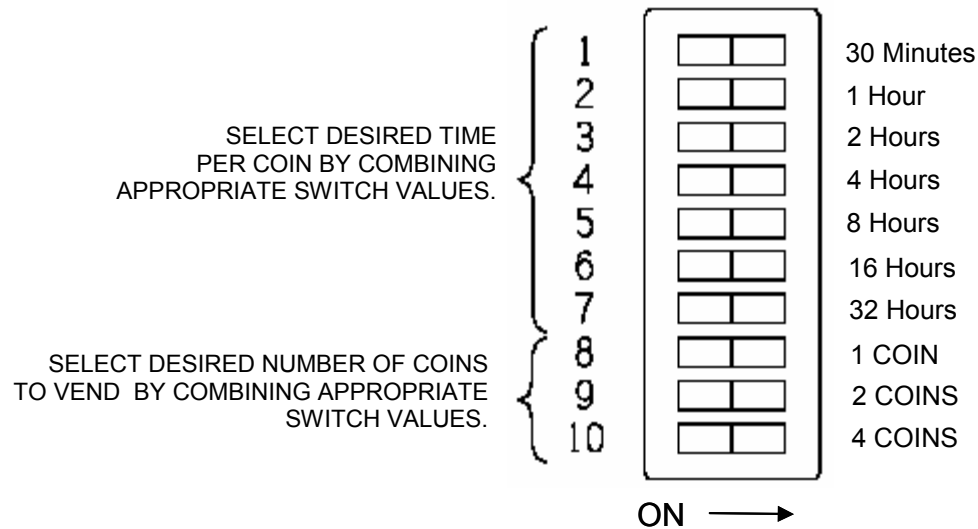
SELECT DESIRED TIME PER COIN BY COMBINING APPROPRIATE SWITCH VALUES.

SELECT DESIRED NUMBER OF COINS TO VEND BY COMBINING APPROPRIATE SWITCH VALUES.

1 30 Minutes
2 1 Hour
3 2 Hours
4 4 Hours
5 8 Hours
6 16 Hours
7 32 Hours
8 1 COIN
9 2 COINS
10 4 COINS

ON